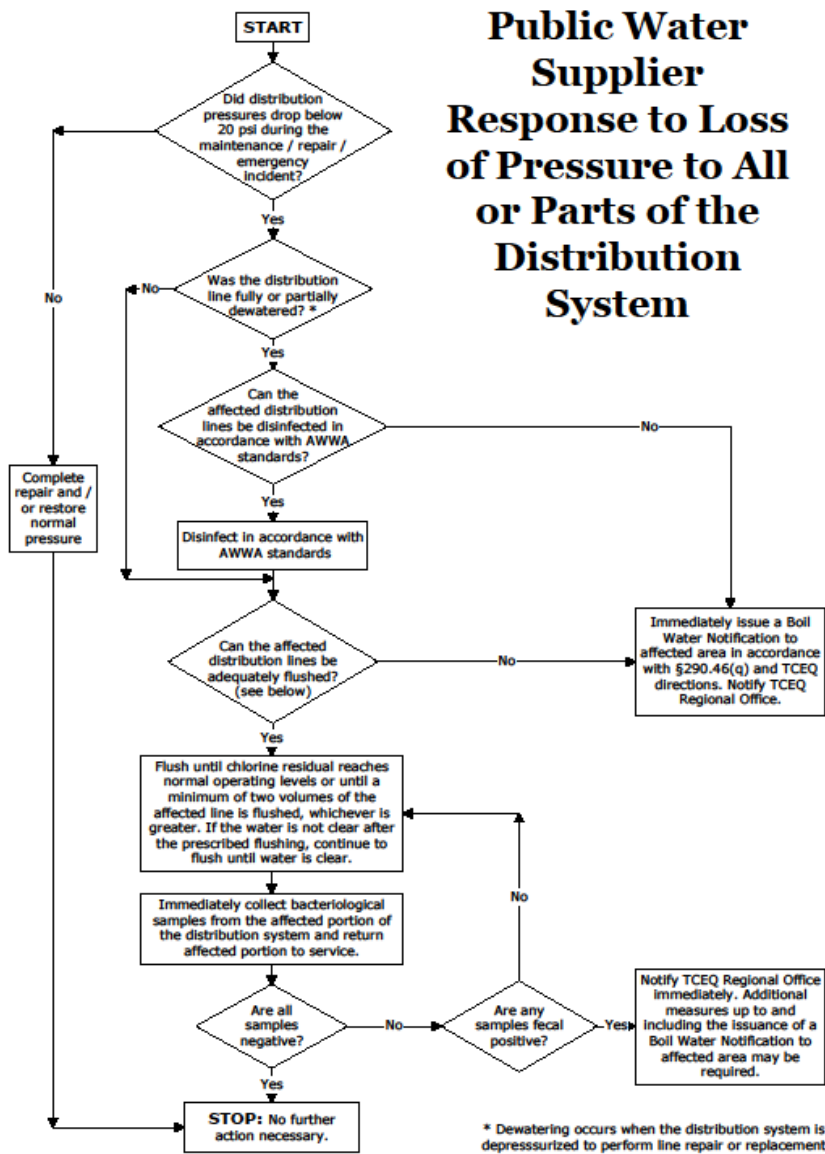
Public Water Supplier Response to Loss of Pressure to All or Parts of the Distribution System

START

Did distribution pressures drop below 20 psi during the maintenance / repair / emergency incident?

No

Yes

Was the distribution line fully or partially dewatered? *

No

Yes

Can the affected distribution lines be disinfected in accordance with AWWA standards?

No

Yes

Complete repair and / or restore normal pressure

Disinfect in accordance with AWWA standards

Can the affected distribution lines be adequately flushed? (see below)

No

Immediately issue a Boil Water Notification to affected area in accordance with §290.46(q) and TCEQ directions. Notify TCEQ Regional Office.

Yes

Flush until chlorine residual reaches normal operating levels or until a minimum of two volumes of the affected line is flushed, whichever is greater. If the water is not clear after the prescribed flushing, continue to flush until water is clear.

No

Immediately collect bacteriological samples from the affected portion of the distribution system and return affected portion to service.

Are all samples negative?

No

Are any samples fecal positive?

Yes

Notify TCEQ Regional Office immediately. Additional measures up to and including the issuance of a Boil Water Notification to affected area may be required.

Yes

STOP: No further action necessary.

* Dewatering occurs when the distribution system is depresssurized to perform line repair or replacement